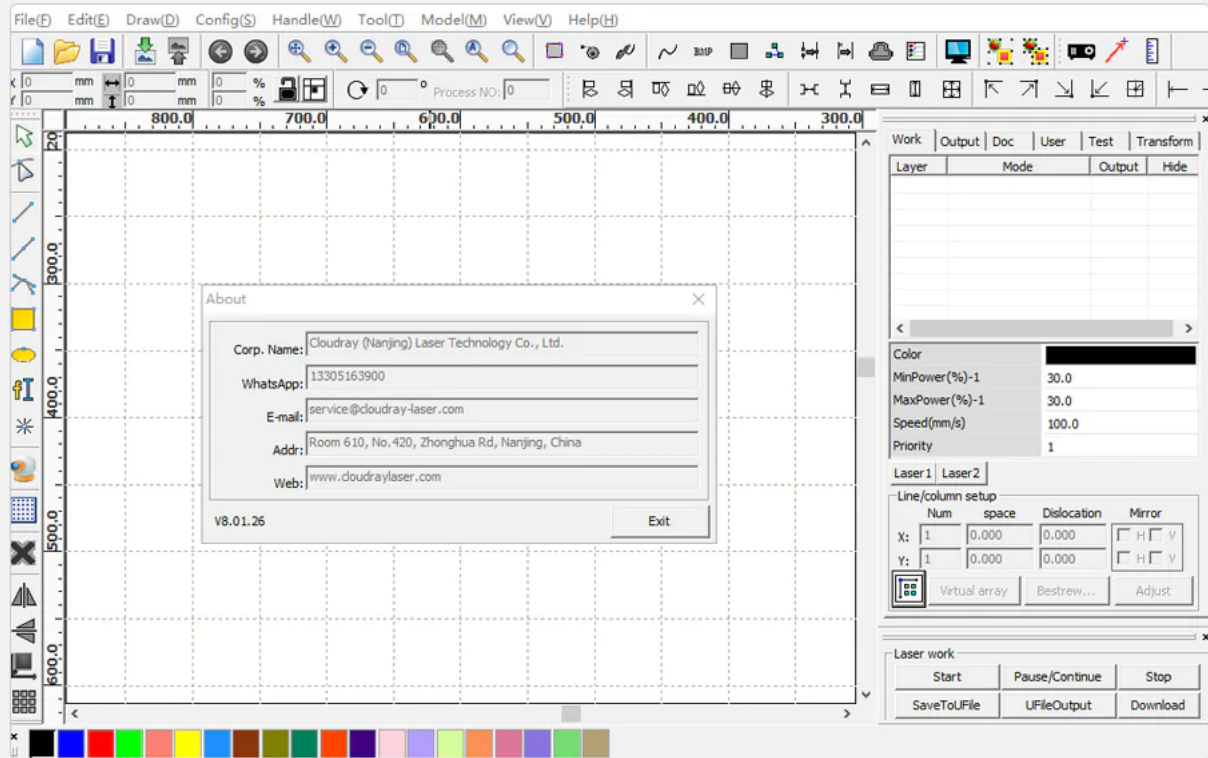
File(F) Edit(E) Draw(D) Config(S) Handle(W) Tool(T) Model(M) View(V) Help(H)

X 0 mm 0 mm 0 %
Y 0 mm 0 mm 0 %
0 ° Process NO: 0

800.0 700.0 600.0 500.0 400.0 300.0

200 300.0 400.0 500.0 600.0

About

Corp. Name: Cloudray (Nanjing) Laser Technology Co., Ltd.
WhatsApp: 13305163900
E-mail: service@cloudray-laser.com
Addr: Room 610, No.420, Zhonghua Rd, Nanjing, China
Web: www.cloudraylaser.com

V8.01.26

Exit

Work | Output | Doc | User | Test | Transform

| Layer | Mode | Output | Hide |
|---|---|---|---|

| Color | |
|---|---|
| MinPower(%)-1 | 30.0 |
| MaxPower(%)-1 | 30.0 |
| Speed(mm/s) | 100.0 |
| Priority | 1 |

Laser1 Laser2

Line/column setup
Num space Dislocation Mirror
X: 1 0.000 0.000 H V
Y: 1 0.000 0.000 H V

Virtual array Bestrew... Adjust

Laser work
Start Pause/Continue Stop
SaveToUFile UFileOutput Download